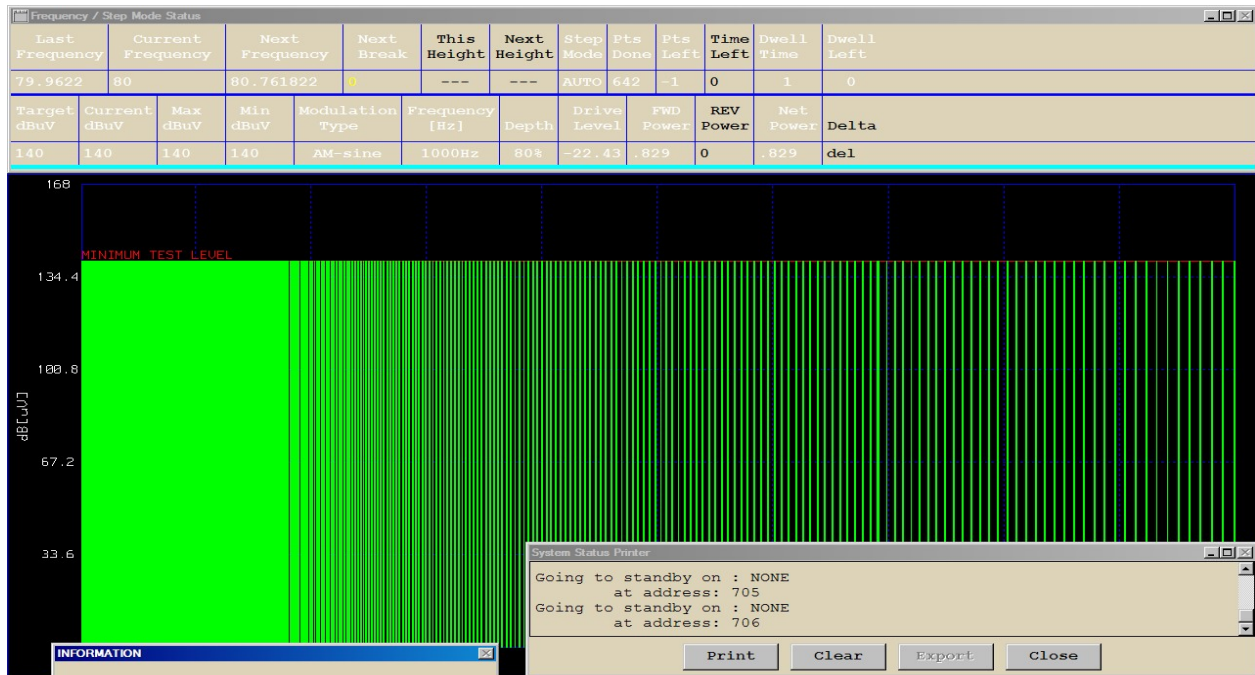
Frequency / Step Mode Status

| Last Frequency | Current Frequency | Next Frequency | Next Break | This Height | Next Height | Step Mode | Pts Done | Pts Left | Time Left | Dwell Time | Dwell Left |
|---|---|---|---|---|---|---|---|---|---|---|---|
| 79.9622 | 80 | 80.761822 | 0 | --- | --- | AUTO | 642 | -1 | 0 | 1 | 0 |

| Target dBuV | Current dBuV | Max dBuV | Min dBuV | Modulation Type | Frequency [Hz] | Depth | Drive Level | FWD Power | REV Power | Net Power | Delta |
|---|---|---|---|---|---|---|---|---|---|---|---|
| 140 | 140 | 140 | 140 | AM-sine | 1000Hz | 80% | -22.43 | .829 | 0 | .829 | del |

168
MINIMUM TEST LEVEL
134.4
100.8
dB[uV]
67.2
33.6

System Status Printer
Going to standby on : NONE
at address: 705
Going to standby on : NONE
at address: 706
Print Clear Export Close

INFORMATION